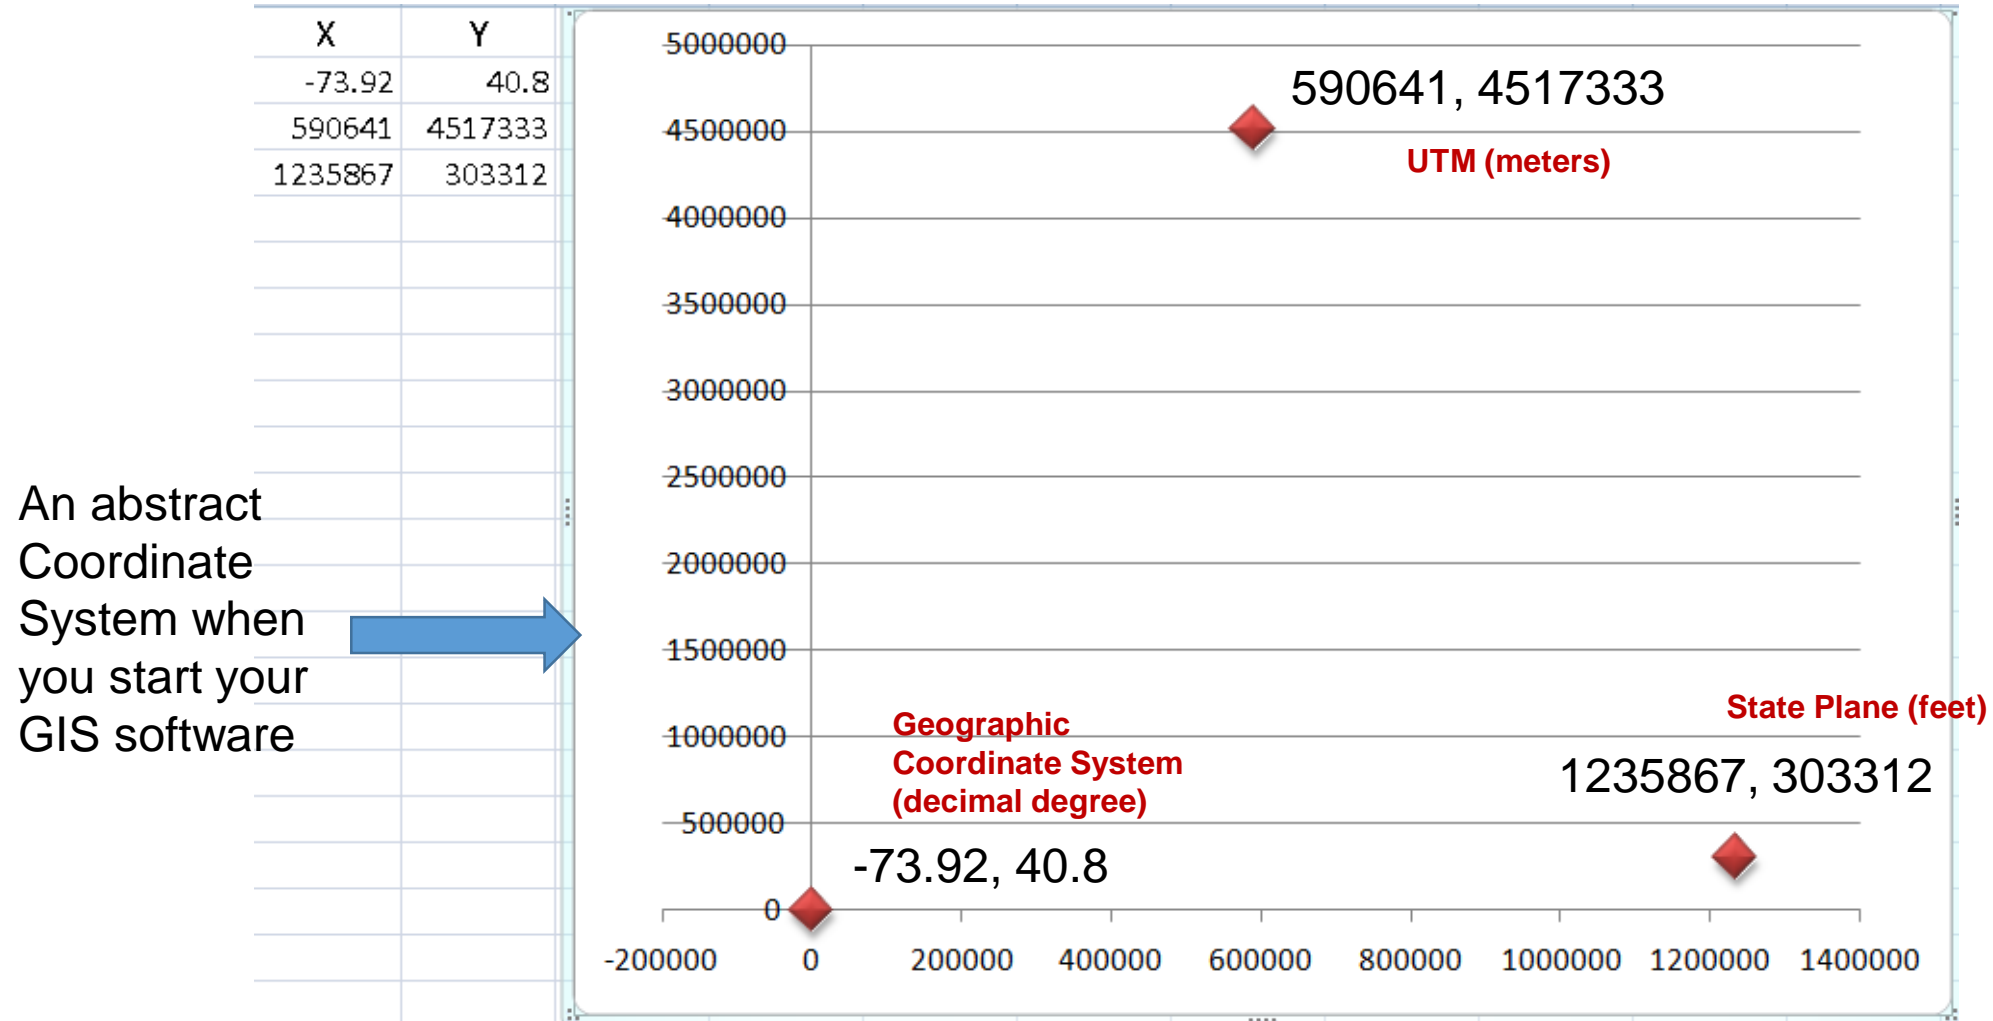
| X | Y |
|---|---|
| -73.92 | 40.8 |
| 590641 | 4517333 |
| 1235867 | 303312 |

An abstract Coordinate System when you start your GIS software

5000000
4500000
4000000
3500000
3000000
2500000
2000000
1500000
1000000
500000
0

590641, 4517333
UTM (meters)

Geographic Coordinate System (decimal degree)
-73.92, 40.8

State Plane (feet)
1235867, 303312

-200000 0 200000 400000 600000 800000 1000000 1200000 1400000